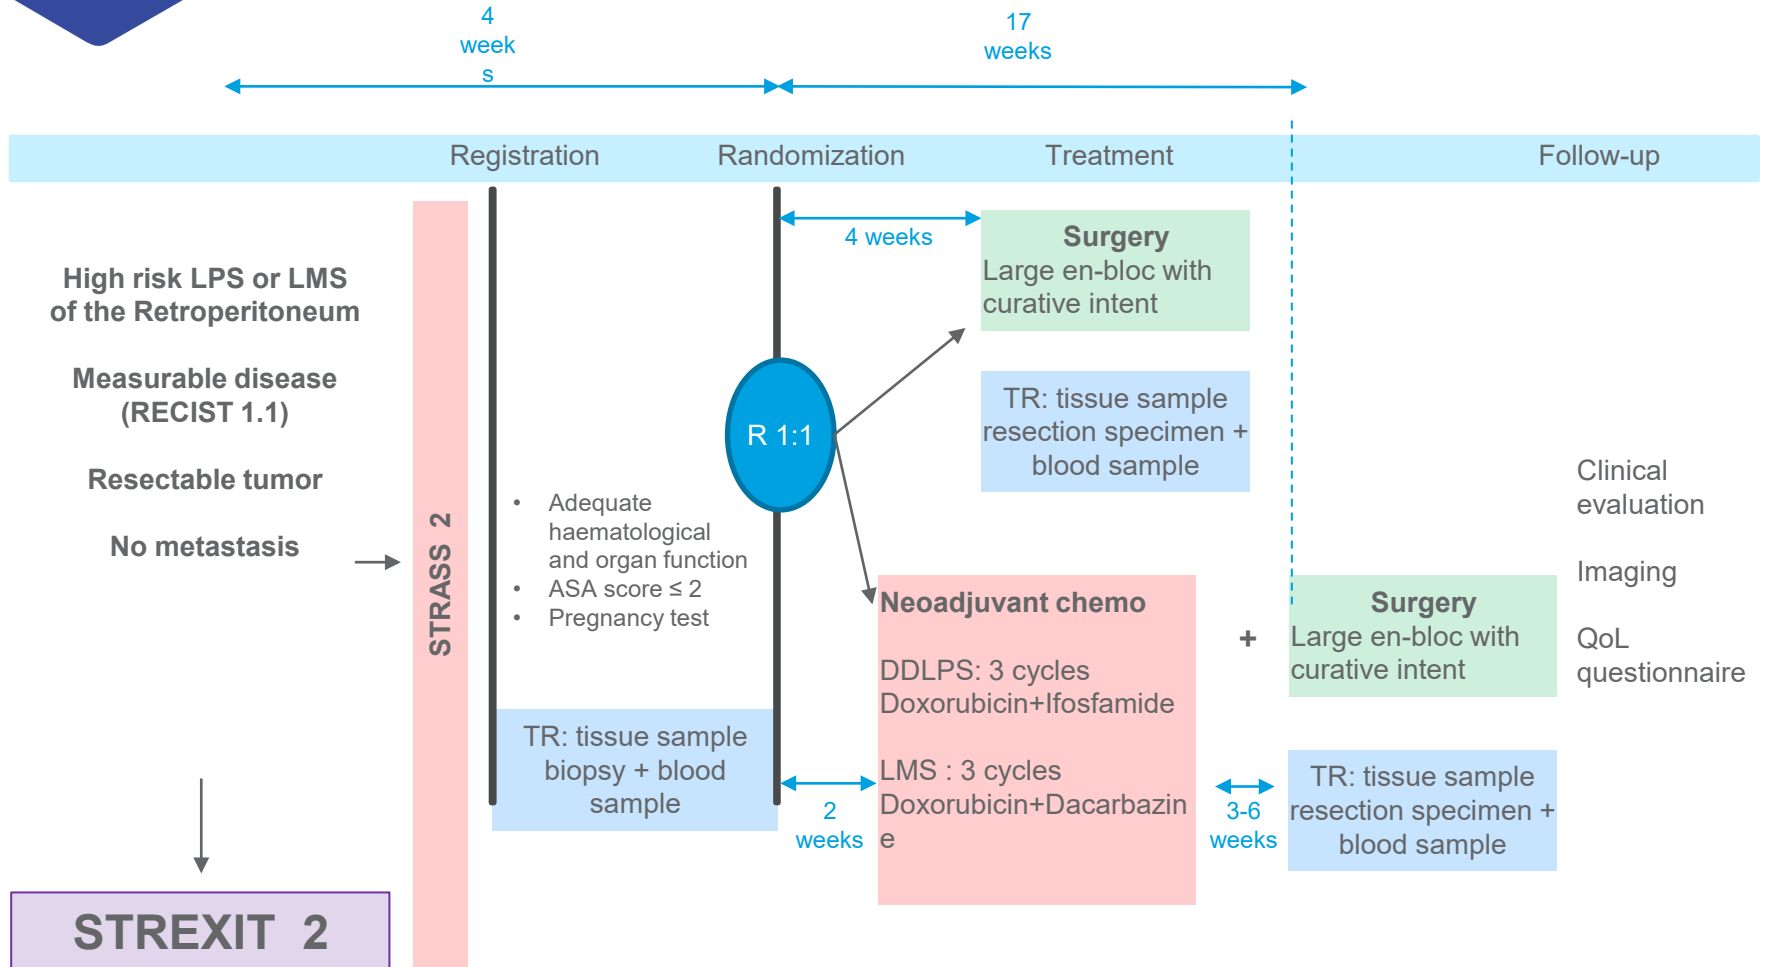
4 weeks

17 weeks

Registration Randomization Treatment Follow-up

High risk LPS or LMS of the Retroperitoneum

Measurable disease (RECIST 1.1)

Resectable tumor

No metastasis

STRASS 2

• Adequate haematological and organ function
• ASA score ≤ 2
• Pregnancy test

TR: tissue sample biopsy + blood sample

R 1:1

4 weeks

**Surgery**
Large en-bloc with curative intent

TR: tissue sample resection specimen + blood sample

2 weeks

**Neoadjuvant chemo**

DDLPS: 3 cycles Doxorubicin+Ifosfamide

LMS : 3 cycles Doxorubicin+Dacarbazine

+

3-6 weeks

**Surgery**
Large en-bloc with curative intent

TR: tissue sample resection specimen + blood sample

Clinical evaluation

Imaging

QoL questionnaire

STREXIT 2